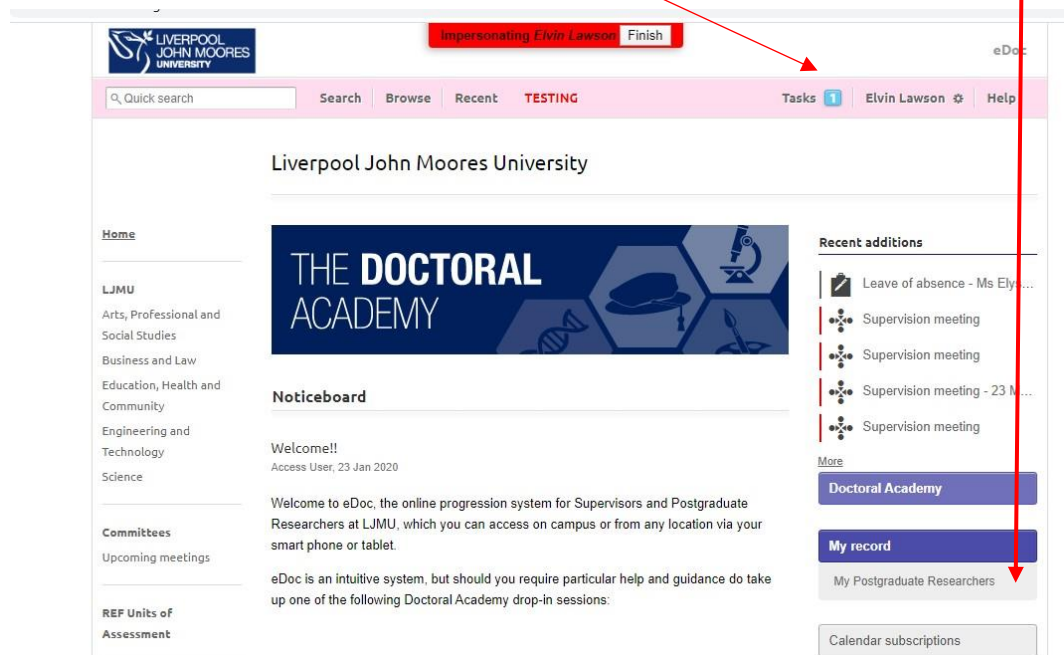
LIVERPOOL JOHN MOORES UNIVERSITY

Impersonating Elvin Lawson Finish

eDoc

Quick search | Search | Browse | Recent | TESTING | Tasks 1 | Elvin Lawson | Help

Liverpool John Moores University

Home

LJMU

Arts, Professional and Social Studies

Business and Law

Education, Health and Community

Engineering and Technology

Science

Committees

Upcoming meetings

REF Units of Assessment

THE DOCTORAL ACADEMY

Noticeboard

Welcome!!
Access User, 23 Jan 2020

Welcome to eDoc, the online progression system for Supervisors and Postgraduate Researchers at LJMU, which you can access on campus or from any location via your smart phone or tablet.

eDoc is an intuitive system, but should you require particular help and guidance do take up one of the following Doctoral Academy drop-in sessions:

Recent additions

Leave of absence - Ms Elys...

Supervision meeting

Supervision meeting

Supervision meeting - 23 M...

Supervision meeting

More

Doctoral Academy

My record

My Postgraduate Researchers

Calendar subscriptions